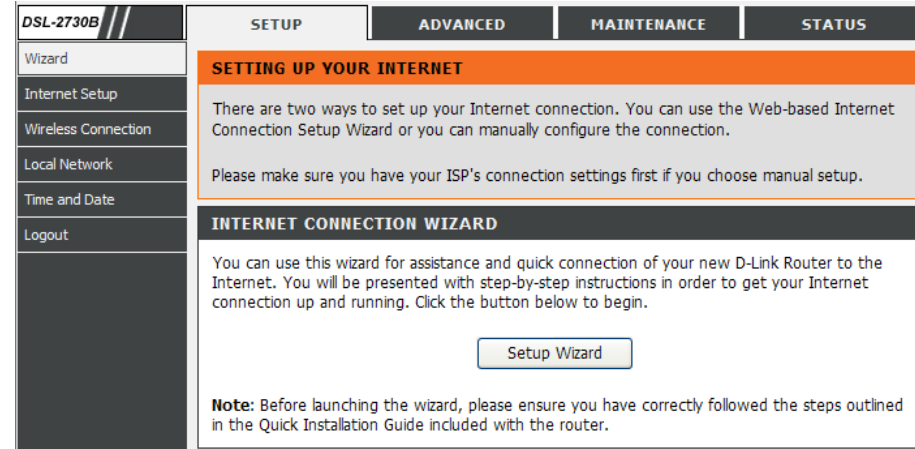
DSL-2730B

SETUP | ADVANCED | MAINTENANCE | STATUS

Wizard
Internet Setup
Wireless Connection
Local Network
Time and Date
Logout

SETTING UP YOUR INTERNET

There are two ways to set up your Internet connection. You can use the Web-based Internet Connection Setup Wizard or you can manually configure the connection.

Please make sure you have your ISP's connection settings first if you choose manual setup.

INTERNET CONNECTION WIZARD

You can use this wizard for assistance and quick connection of your new D-Link Router to the Internet. You will be presented with step-by-step instructions in order to get your Internet connection up and running. Click the button below to begin.

Setup Wizard

Note: Before launching the wizard, please ensure you have correctly followed the steps outlined in the Quick Installation Guide included with the router.